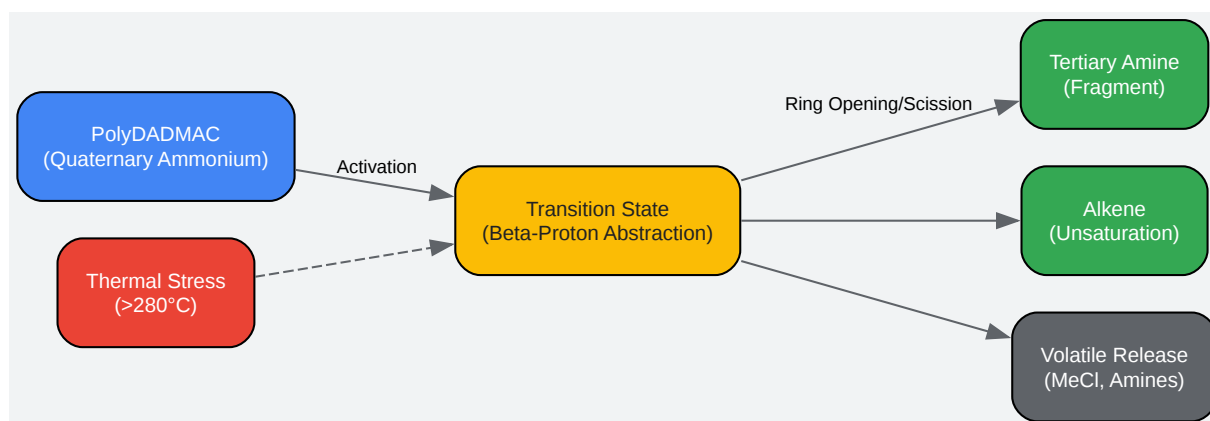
PolyDADMAC
(Quaternary Ammonium)

Thermal Stress
(>280°C)

Activation

Transition State
(Beta-Proton Abstraction)

Ring Opening/Scission

Tertiary Amine
(Fragment)

Alkene
(Unsaturation)

Volatile Release
(MeCl, Amines)